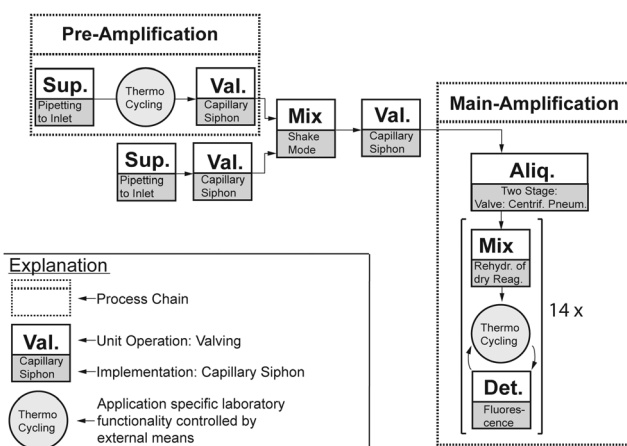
Pre-Amplification

Sup.
Pipetting to Inlet

Thermo Cycling

Val.
Capillary Siphon

Mix
Shake Mode

Val.
Capillary Siphon

Sup.
Pipetting to Inlet

Val.
Capillary Siphon

Main-Amplification

Aliq.
Two Stage: Valve: Centrif. Pneum.

Mix
Rehydr. of dry Reag.

Thermo Cycling

Det.
Fluores-cence

14 x

Explanation

Process Chain

Val.
Capillary Siphon

Unit Operation: Valving

Implementation: Capillary Siphon

Thermo Cycling

Application specific laboratory functionality controlled by external means